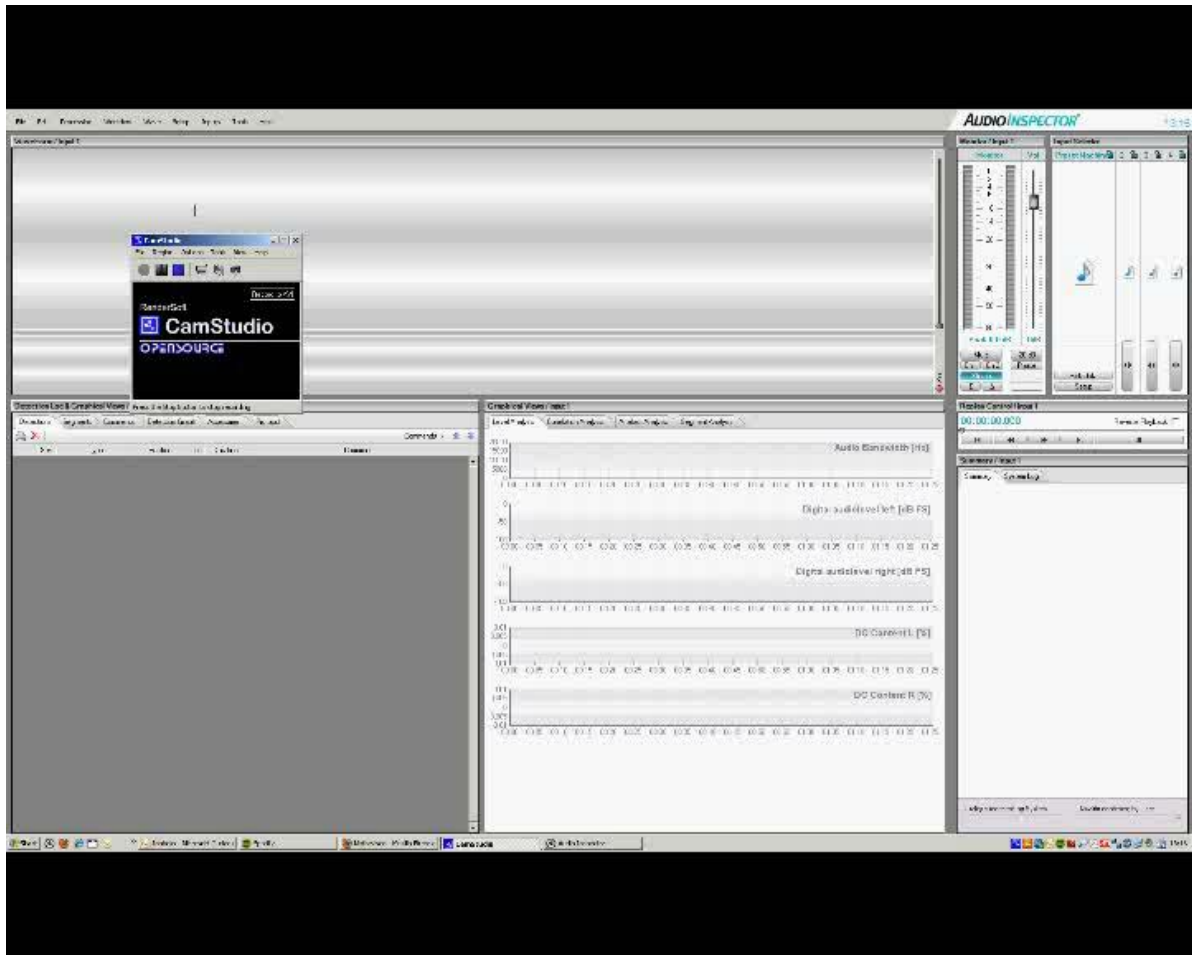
AUDIOINSPECTOR

File Edit Processing Windows View Setup Signals Tools Help

Waveform / Input 1

CamStudio
File Region Options Tools View Help

RenderSoft
CamStudio
OPENSOURCE

Press the Stop Button to stop recording

Detection Log & Graphical Views

Commands

Graphical Views / Input 1

Audio Bandwidth [Hz]

Digital audio level left [dB FS]

Digital audio level right [dB FS]

DC Content L [%]

DC Content R [%]

Replay Control / Input 1

00:00:00.000

Summary / Input 1

Summary

CamStudio

AudioInspector